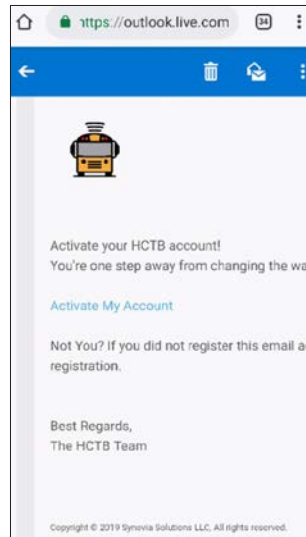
ıttps://outlook.live.com 34

Activate your HCTB account!
You're one step away from changing the wa

Activate My Account

Not You? If you did not register this email a registration.

Best Regards,
The HCTB Team

Copyright © 2019 Synovia Solutions LLC, All rights reserved.